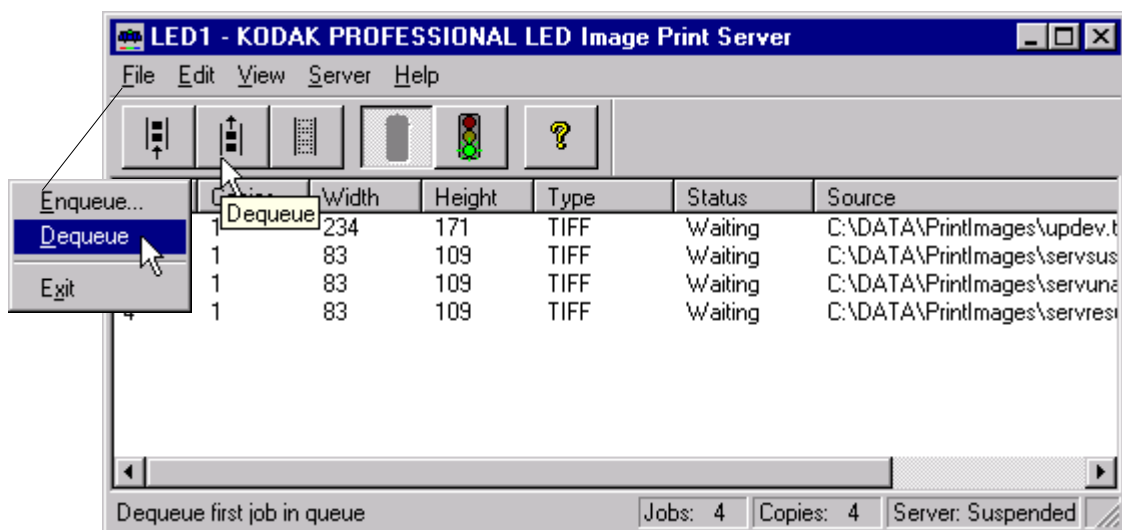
LED1 - KODAK PROFESSIONAL LED Image Print Server

File Edit View Server Help

Enqueue...
Dequeue
Exit

Dequeue

| | Copies | Width | Height | Type | Status | Source |
|---|---|---|---|---|---|---|
| | 1 | 234 | 171 | TIFF | Waiting | C:\DATA\PrintImages\updev.t |
| | 1 | 83 | 109 | TIFF | Waiting | C:\DATA\PrintImages\servsus |
| | 1 | 83 | 109 | TIFF | Waiting | C:\DATA\PrintImages\servuna |
| 4 | 1 | 83 | 109 | TIFF | Waiting | C:\DATA\PrintImages\servres |

Dequeue first job in queue | Jobs: 4 | Copies: 4 | Server: Suspended